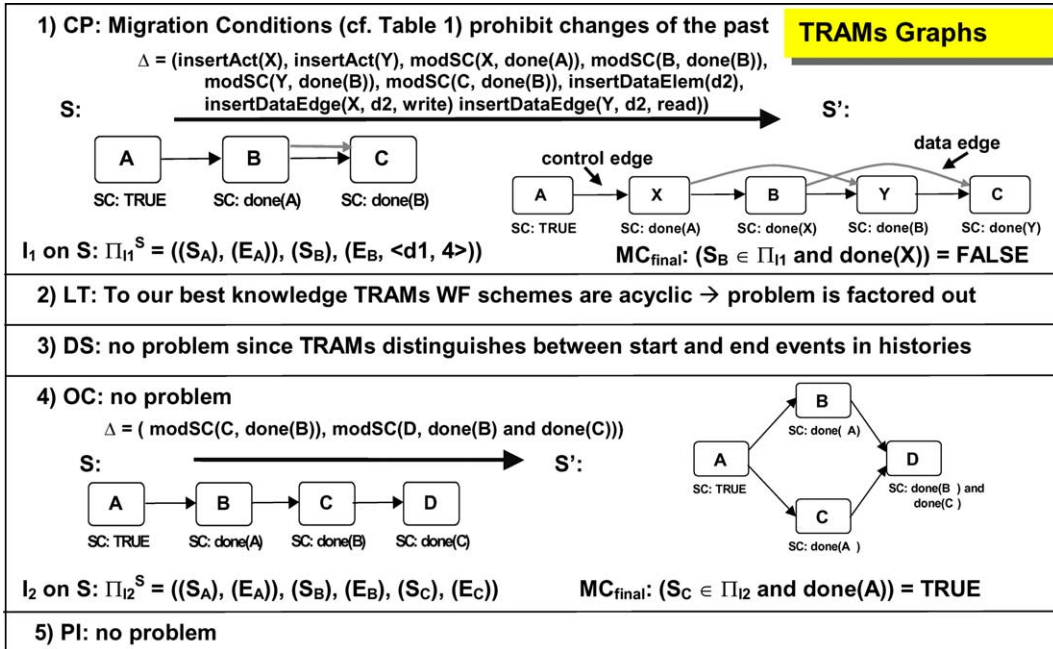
1) CP: Migration Conditions (cf. Table 1) prohibit changes of the past

TRAMs Graphs

$\Delta$ = (insertAct(X), insertAct(Y), modSC(X, done(A)), modSC(B, done(B)), modSC(Y, done(B)), modSC(C, done(B)), insertDataElem(d2), insertDataEdge(X, d2, write) insertDataEdge(Y, d2, read))

S:

S':

A
SC: TRUE

B
SC: done(A)

C
SC: done(B)

control edge

data edge

A
SC: TRUE

X
SC: done(A)

B
SC: done(X)

Y
SC: done(B)

C
SC: done(Y)

$I_1$ on S: $\Pi_{I1}^S$ = (($S_A$), ($E_A$)), ($S_B$), ($E_B$, <d1, 4>))

$MC_{final}$: ($S_B \in \Pi_{I1}$ and done(X)) = FALSE

2) LT: To our best knowledge TRAMs WF schemes are acyclic $\rightarrow$ problem is factored out

3) DS: no problem since TRAMs distinguishes between start and end events in histories

4) OC: no problem

$\Delta$ = ( modSC(C, done(B)), modSC(D, done(B) and done(C)))

S:

S':

A
SC: TRUE

B
SC: done(A)

C
SC: done(B)

D
SC: done(C)

A
SC: TRUE

B
SC: done( A)

C
SC: done(A )

D
SC: done(B ) and done(C )

$I_2$ on S: $\Pi_{I2}^S$ = (($S_A$), ($E_A$)), ($S_B$), ($E_B$), ($S_C$), ($E_C$))

$MC_{final}$: ($S_C \in \Pi_{I2}$ and done(A)) = TRUE

5) PI: no problem